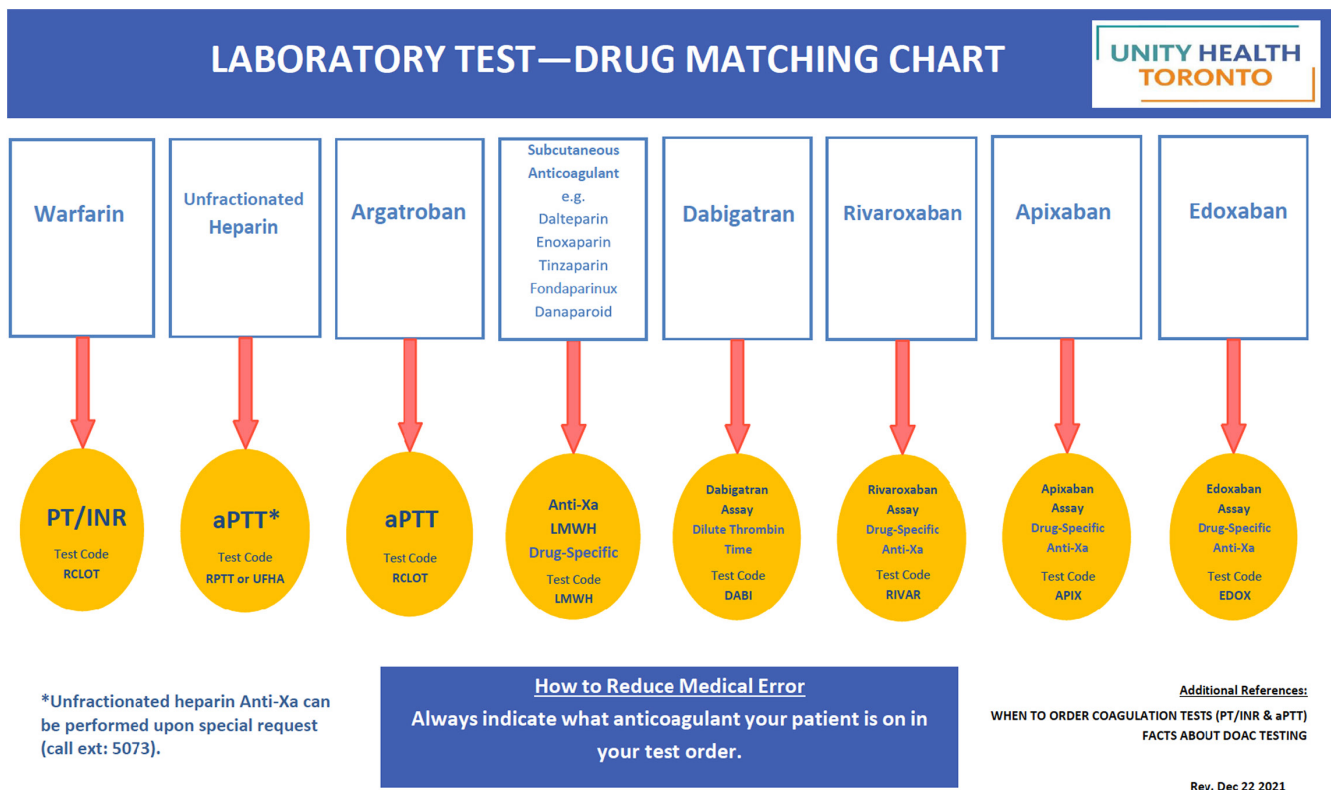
LABORATORY TEST—DRUG MATCHING CHART

UNITY HEALTH TORONTO

Warfarin

Unfractionated Heparin

Argatroban

Subcutaneous Anticoagulant e.g. Dalteparin Enoxaparin Tinzaparin Fondaparinux Danaparoid

Dabigatran

Rivaroxaban

Apixaban

Edoxaban

PT/INR
Test Code
RCLOT

aPTT*
Test Code
RPTT or UFHA

aPTT
Test Code
RCLOT

Anti-Xa
LMWH
Drug-Specific
Test Code
LMWH

Dabigatran Assay
Dilute Thrombin Time
Test Code
DABI

Rivaroxaban Assay
Drug-Specific Anti-Xa
Test Code
RIVAR

Apixaban Assay
Drug-Specific Anti-Xa
Test Code
APIX

Edoxaban Assay
Drug-Specific Anti-Xa
Test Code
EDOX

*Unfractionated heparin Anti-Xa can be performed upon special request (call ext: 5073).

How to Reduce Medical Error
Always indicate what anticoagulant your patient is on in your test order.

Additional References:
WHEN TO ORDER COAGULATION TESTS (PT/INR & aPTT)
FACTS ABOUT DOAC TESTING

Rev. Dec 22 2021